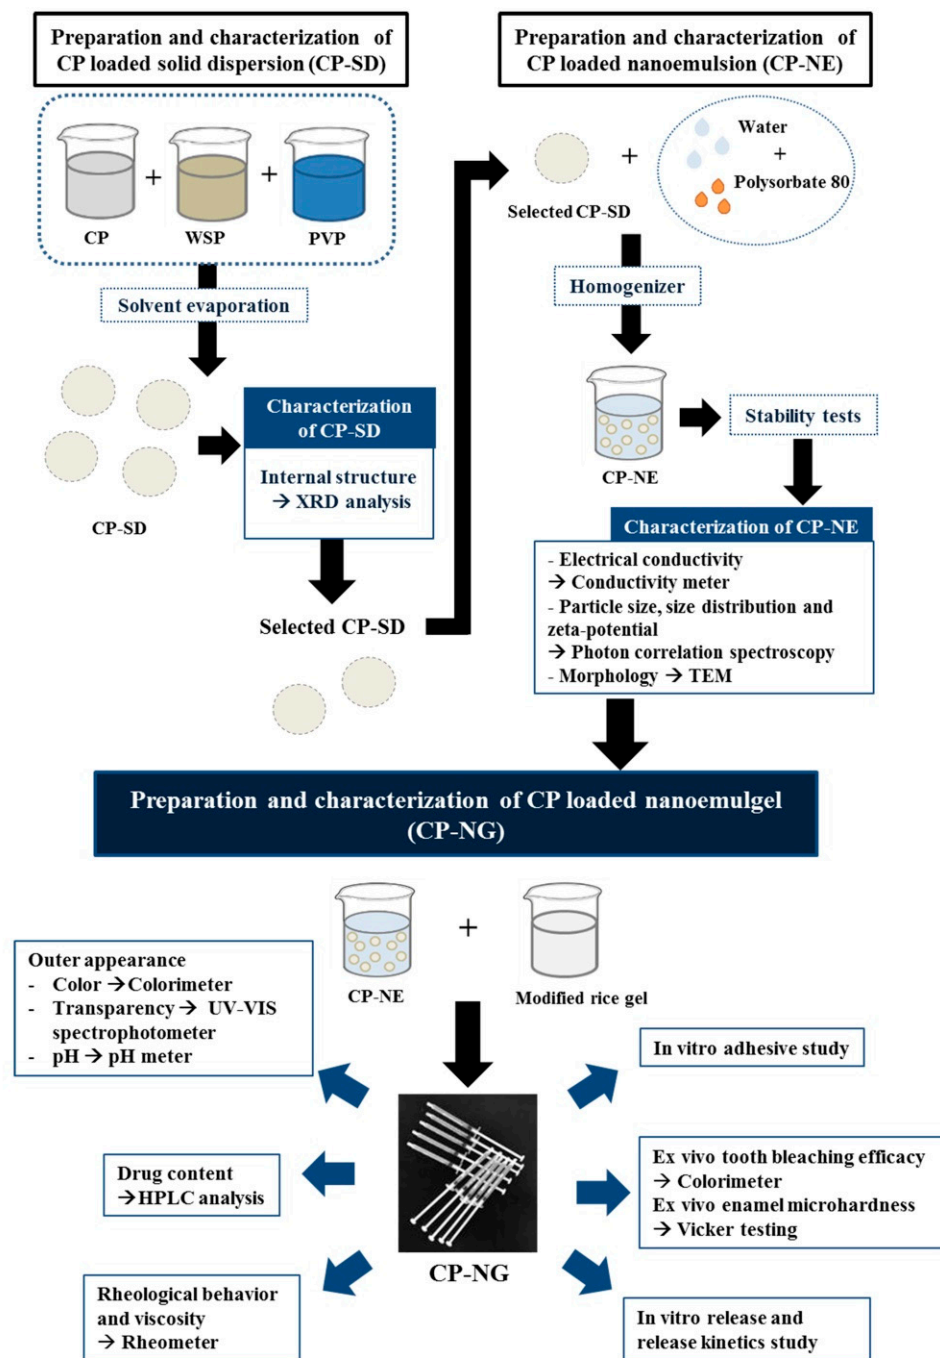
Preparation and characterization of CP loaded solid dispersion (CP-SD)

CP + WSP + PVP

Solvent evaporation

CP-SD

Characterization of CP-SD

Internal structure → XRD analysis

Selected CP-SD

Preparation and characterization of CP loaded nanoemulsion (CP-NE)

Selected CP-SD + Water + Polysorbate 80

Homogenizer

CP-NE

Stability tests

Characterization of CP-NE

- Electrical conductivity
→ Conductivity meter
- Particle size, size distribution and zeta-potential
→ Photon correlation spectroscopy
- Morphology → TEM

Preparation and characterization of CP loaded nanoemulgel (CP-NG)

CP-NE + Modified rice gel

Outer appearance
- Color → Colorimeter
- Transparency → UV-VIS spectrophotometer
- pH → pH meter

Drug content
→ HPLC analysis

Rheological behavior and viscosity
→ Rheometer

CP-NG

In vitro adhesive study

Ex vivo tooth bleaching efficacy
→ Colorimeter
Ex vivo enamel microhardness
→ Vicker testing

In vitro release and release kinetics study